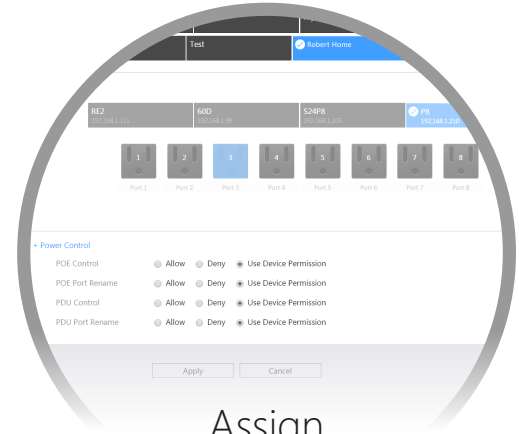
Test

Robert Home

RE2
192.168.1.111

60D
192.168.1.99

S24P8
192.168.1.105

P8
192.168.1.210

1 2 3 4 5 6 7 8

Port 1 Port 2 Port 3 Port 4 Port 5 Port 6 Port 7 Port 8

+ Power Control

POE Control Allow Deny Use Device Permission

POE Port Rename Allow Deny Use Device Permission

PDU Control Allow Deny Use Device Permission

PDU Port Rename Allow Deny Use Device Permission

Apply Cancel

Assign